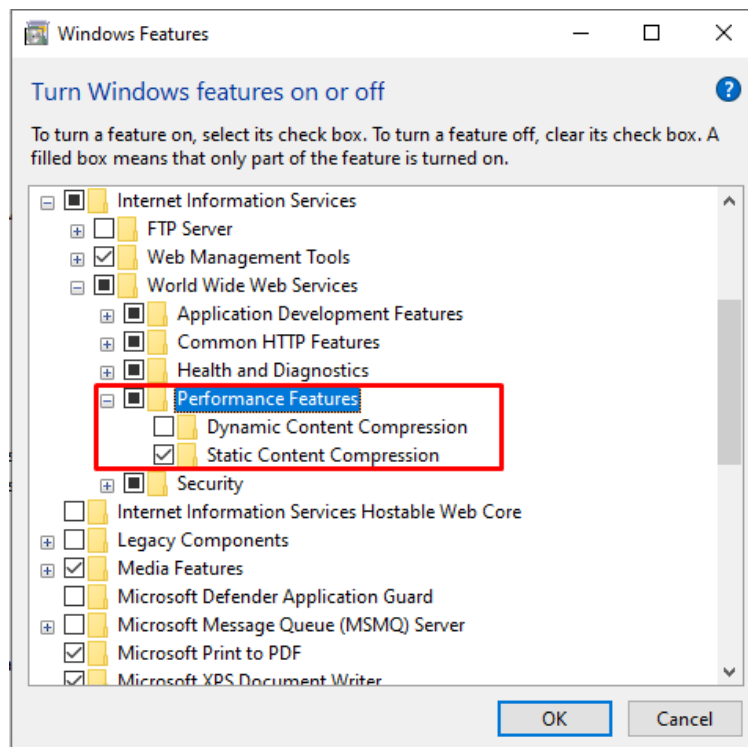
Windows Features

Turn Windows features on or off

To turn a feature on, select its check box. To turn a feature off, clear its check box. A filled box means that only part of the feature is turned on.

Internet Information Services
FTP Server
Web Management Tools
World Wide Web Services
Application Development Features
Common HTTP Features
Health and Diagnostics
Performance Features
Dynamic Content Compression
Static Content Compression
Security
Internet Information Services Hostable Web Core
Legacy Components
Media Features
Microsoft Defender Application Guard
Microsoft Message Queue (MSMQ) Server
Microsoft Print to PDF
Microsoft XPS Document Writer

OK
Cancel